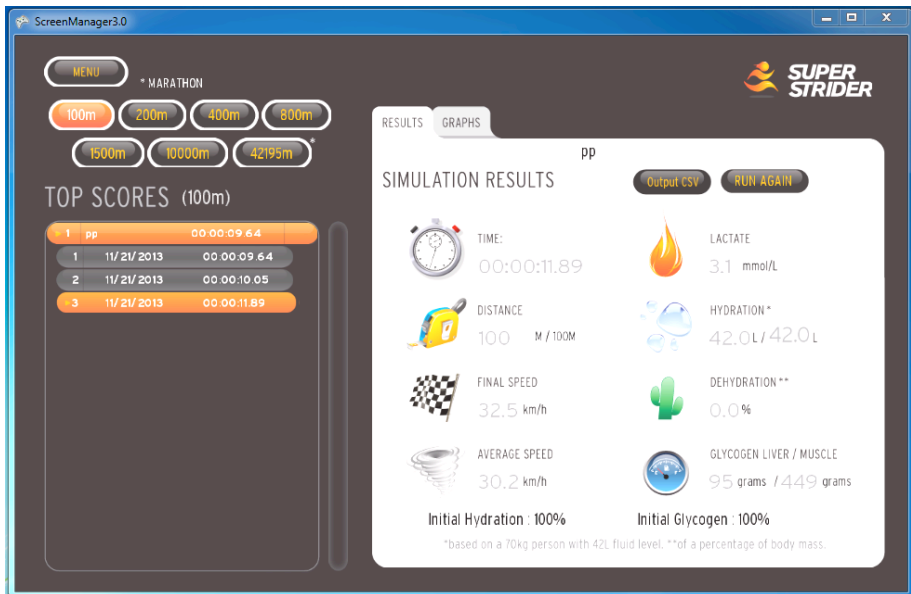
ScreenManager3.0

MENU

* MARATHON

100m 200m 400m 800m

1500m 10000m 42195m *

SUPER STRIDER

TOP SCORES (100m)

| | | |
|---|---|---|
| 1 | pp | 00:00:09.64 |
| 1 | 11/21/2013 | 00:00:09.64 |
| 2 | 11/21/2013 | 00:00:10.05 |
| 3 | 11/21/2013 | 00:00:11.89 |

RESULTS GRAPHS

pp

SIMULATION RESULTS

Output CSV RUN AGAIN

TIME: 00:00:11.89

LACTATE 3.1 mmol/L

DISTANCE 100 M / 100M

HYDRATION* 42.0 L / 42.0 L

FINAL SPEED 32.5 km/h

DEHYDRATION** 0.0 %

AVERAGE SPEED 30.2 km/h

GLYCOGEN LIVER / MUSCLE 95 grams / 449 grams

Initial Hydration : 100%

Initial Glycogen : 100%

*based on a 70kg person with 42L fluid level. **of a percentage of body mass.